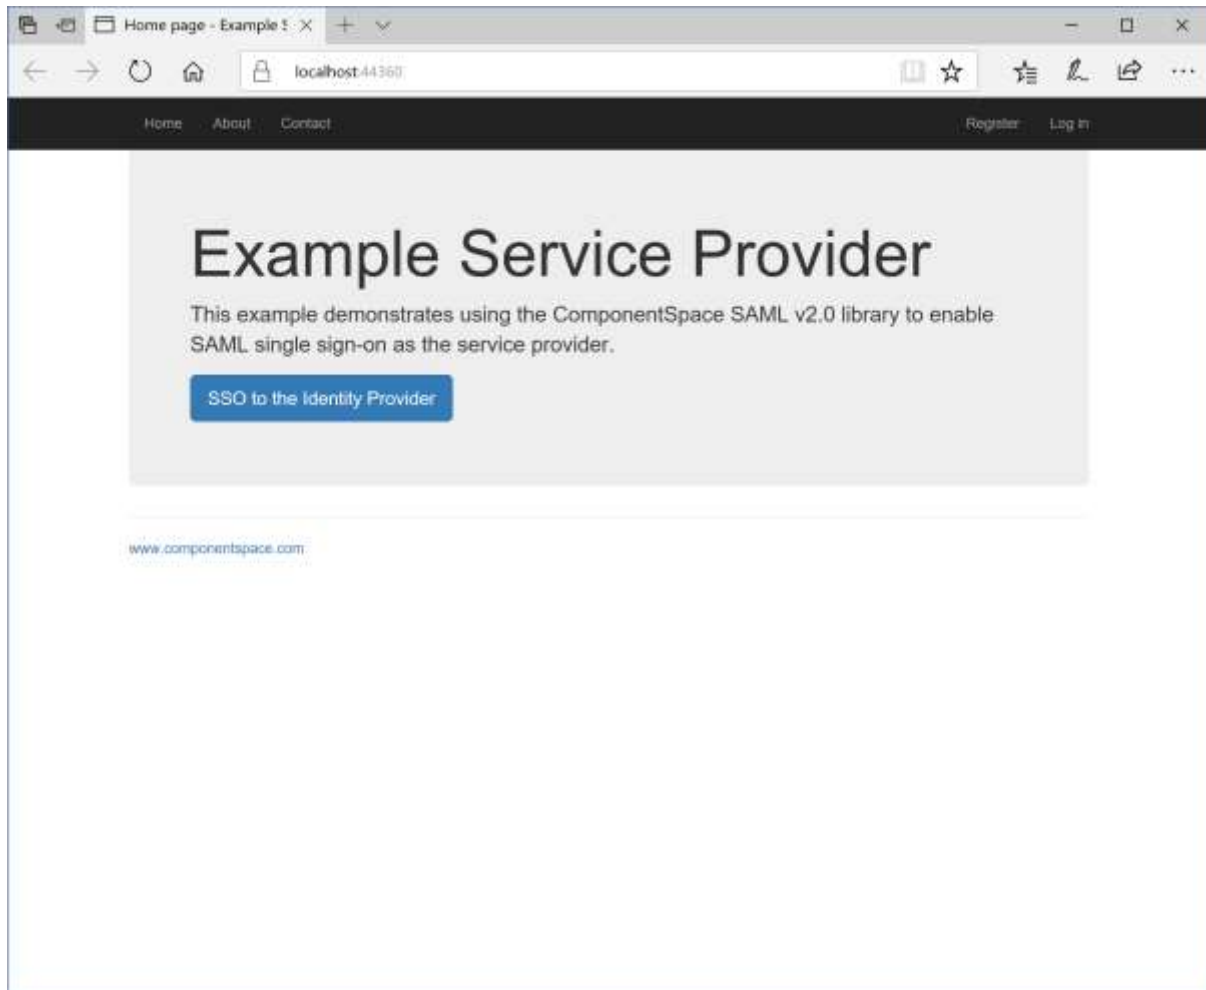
Home page - Example S

localhost:44360

Home About Contact

Register Log in

Example Service Provider

This example demonstrates using the ComponentSpace SAML v2.0 library to enable SAML single sign-on as the service provider.

SSO to the Identity Provider

www.componentspace.com